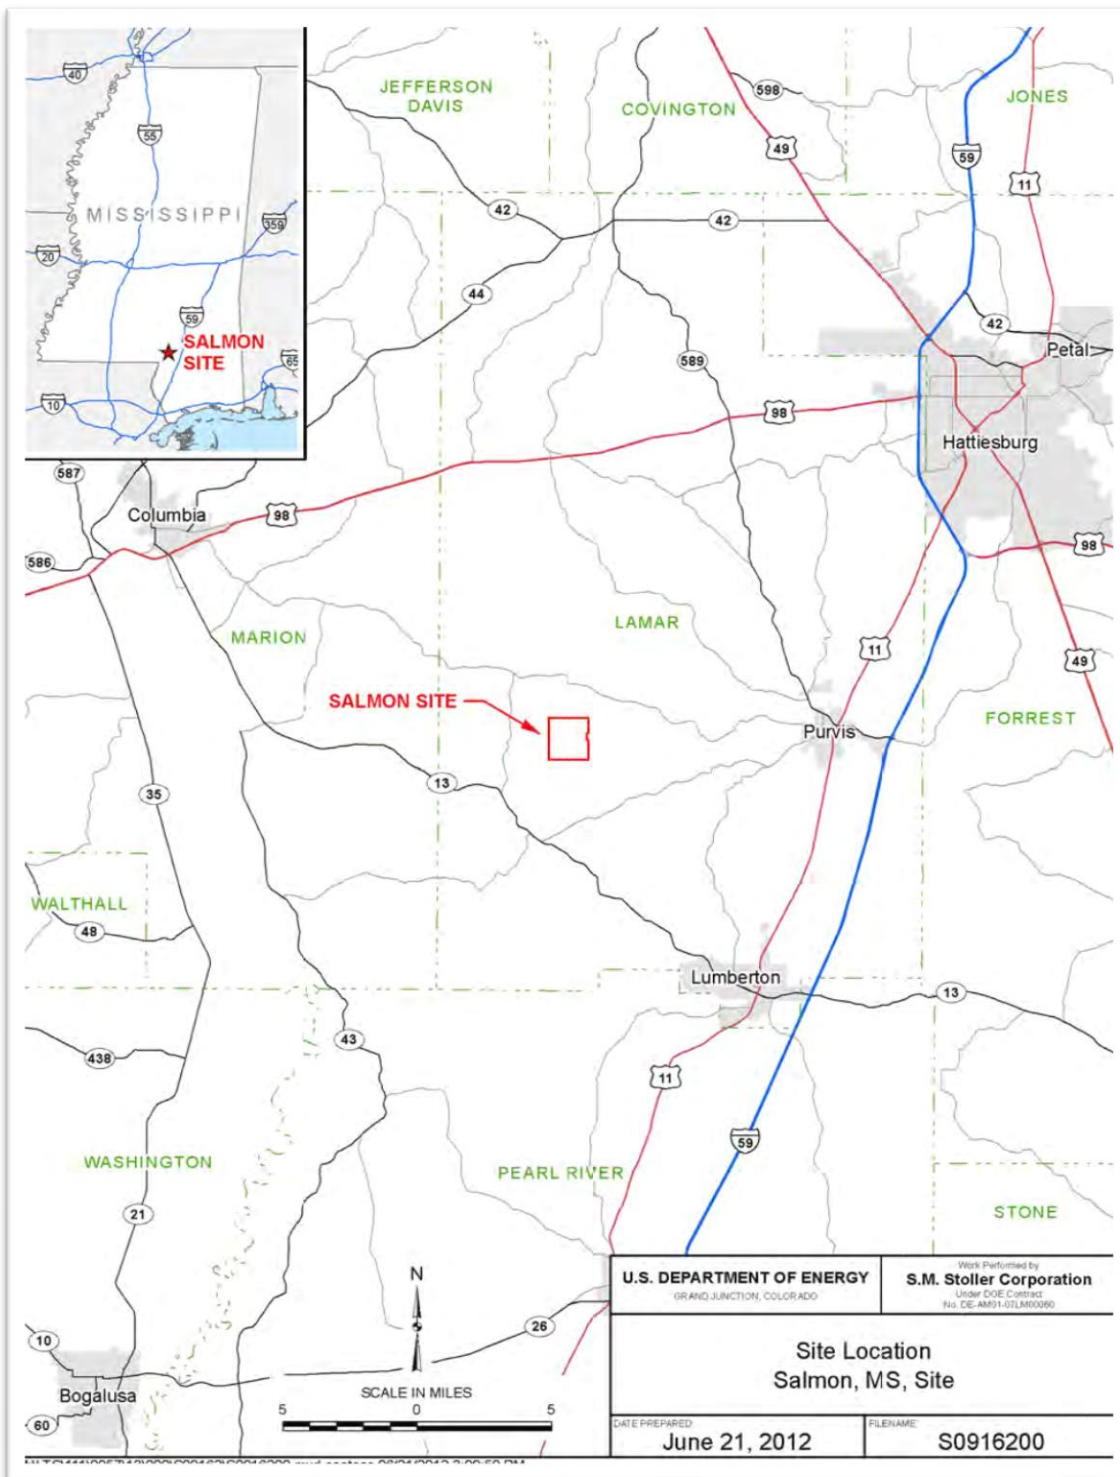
40
55
MISSISSIPPI
359
20
59
SALMON SITE
65
10

JEFFERSON DAVIS
COVINGTON
598
JONES
49
59
11
42
42
44
42
Petal
589
98
Hattiesburg
587
Columbia
98
586
98
LAMAR
MARION
11
49
SALMON SITE
FORREST
Purvis
13
35
WALTHALL
48
Lumberton
13
438
43
11
59
WASHINGTON
PEARL RIVER
21
STONE
N
26
10
SCALE IN MILES
5 0 5
Bogalusa
60

| U.S. DEPARTMENT OF ENERGY GRAND JUNCTION, COLORADO | Work Performed by S.M. Stoller Corporation Under DOE Contract No. DE-AM01-07LM00060 |
|---|---|
| Site Location Salmon, MS, Site | |
| DATE PREPARED: June 21, 2012 | FILENAME: S0916200 |

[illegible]